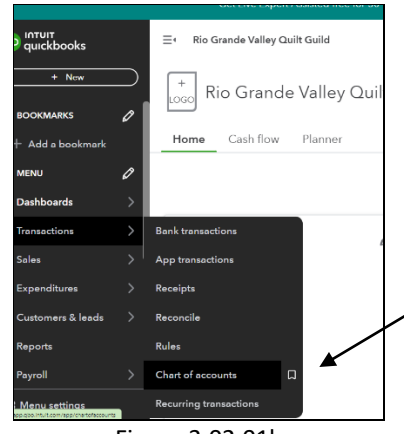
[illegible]

INTUIT
quickbooks

+ New

BOOKMARKS

+ Add a bookmark

MENU

Dashboards

Transactions

Sales

Expenditures

Customers & leads

Reports

Payroll

Menu settings

app.qbo.intuit.com/app/chartofaccounts

Rio Grande Valley Quilt Guild

+
LOGO

Rio Grande Valley Quil

Home Cash flow Planner

Bank transactions

App transactions

Receipts

Reconcile

Rules

Chart of accounts

Recurring transactions

Figure 3.02.01b